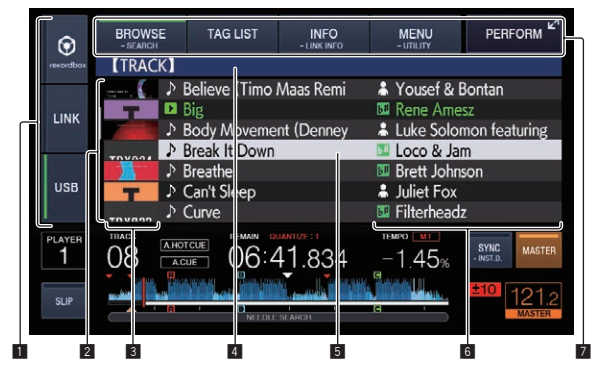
rekordbox

LINK

USB

BROWSE
- SEARCH

TAG LIST

INFO
- LINK INFO

MENU
- UTILITY

PERFORM

【TRACK】

Believe (Timo Maas Remi
Big
Body Movement (Denney
Break It Down
Breathe
Can't Sleep
Curve

Yousef & Bontan
Rene Amesz
Luke Solomon featuring
Loco & Jam
Brett Johnson
Juliet Fox
Filterheadz

PLAYER
1

TRACK
08

A.HOT CUE
A.CUE

REMAIN
QUANTIZE : 1
06:41.834

TEMPO
MT
−1.45%

SYNC
- INST.D.

MASTER

SLIP

±10

121.2
MASTER

NEEDLE SEARCH

1
2
3
4
5
6
7